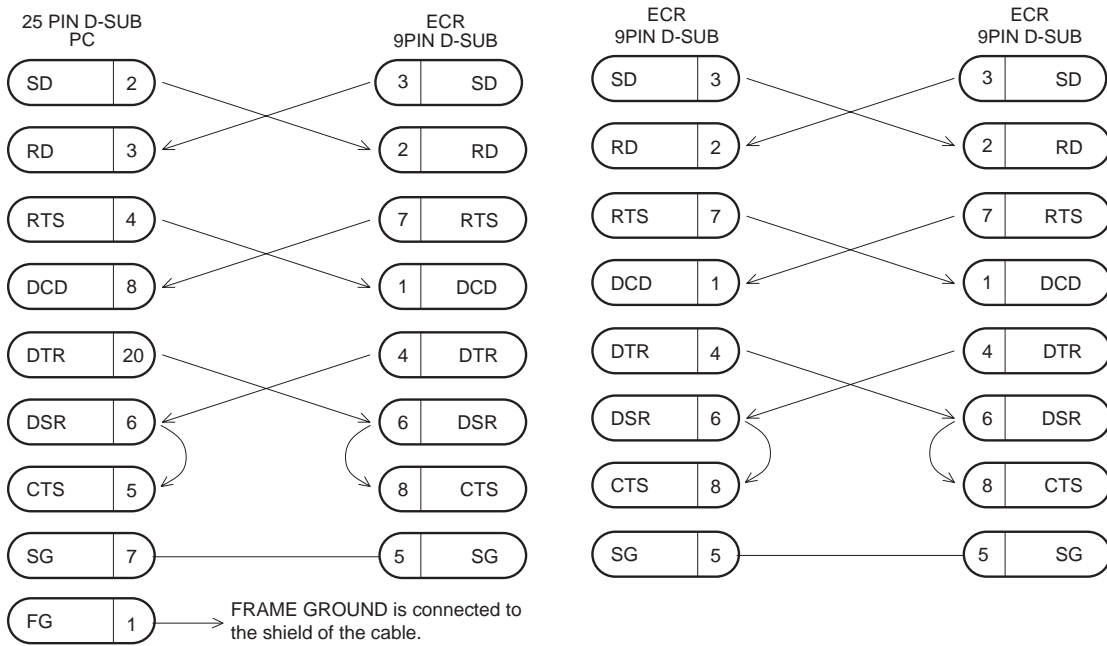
25 PIN D-SUB
PC

ECR
9PIN D-SUB

| SD | 2 |
|---|---|
| RD | 3 |
| RTS | 4 |
| DCD | 8 |
| DTR | 20 |
| DSR | 6 |
| CTS | 5 |
| SG | 7 |
| FG | 1 |

| 3 | SD |
|---|---|
| 2 | RD |
| 7 | RTS |
| 1 | DCD |
| 4 | DTR |
| 6 | DSR |
| 8 | CTS |
| 5 | SG |

FRAME GROUND is connected to the shield of the cable.

ECR
9PIN D-SUB

ECR
9PIN D-SUB

| SD | 3 |
|---|---|
| RD | 2 |
| RTS | 7 |
| DCD | 1 |
| DTR | 4 |
| DSR | 6 |
| CTS | 8 |
| SG | 5 |

| 3 | SD |
|---|---|
| 2 | RD |
| 7 | RTS |
| 1 | DCD |
| 4 | DTR |
| 6 | DSR |
| 8 | CTS |
| 5 | SG |